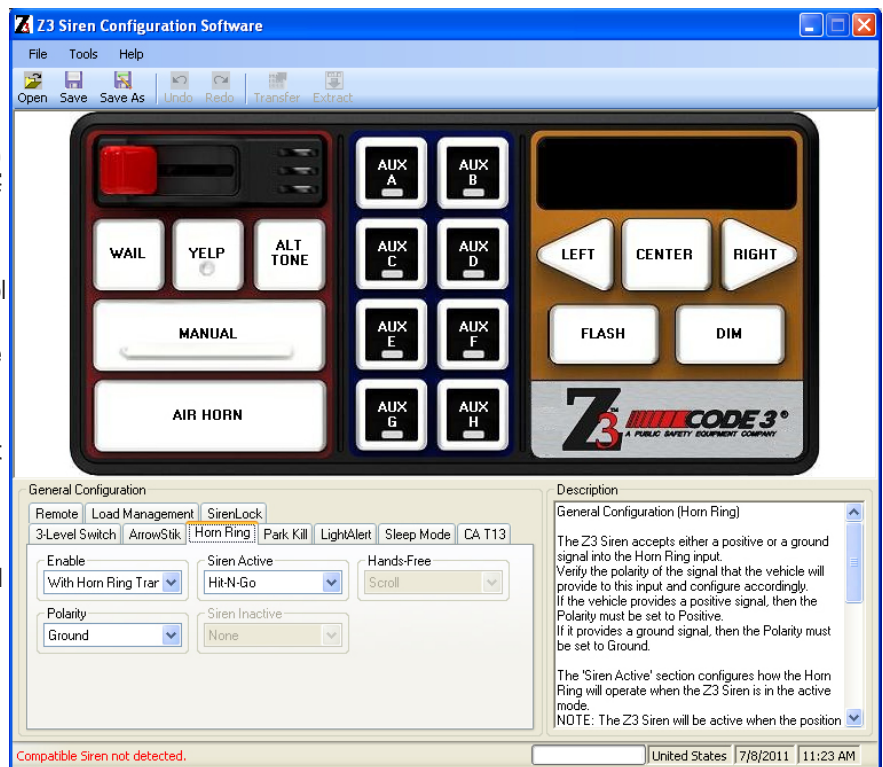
Z3 Siren Configuration Software

File Tools Help

Open Save Save As Undo Redo Transfer Extract

WAIL YELP ALT TONE

MANUAL

AIR HORN

AUX A AUX B
AUX C AUX D
AUX E AUX F
AUX G AUX H

LEFT CENTER RIGHT

FLASH DIM

Z3 CODE 3® A PUBLIC SAFETY EQUIPMENT COMPANY

General Configuration

Remote Load Management SirenLock
3-Level Switch ArrowStik Horn Ring Park Kill LightAlert Sleep Mode CA T13

Enable
With Horn Ring Trar

Siren Active
Hit-N-Go

Hands-Free
Scroll

Polarity
Ground

Siren Inactive
None

Description

General Configuration (Horn Ring)

The Z3 Siren accepts either a positive or a ground signal into the Horn Ring input.
Verify the polarity of the signal that the vehicle will provide to this input and configure accordingly.
If the vehicle provides a positive signal, then the Polarity must be set to Positive.
If it provides a ground signal, then the Polarity must be set to Ground.

The 'Siren Active' section configures how the Horn Ring will operate when the Z3 Siren is in the active mode.
NOTE: The Z3 Siren will be active when the position

Compatible Siren not detected.

United States 7/8/2011 11:23 AM